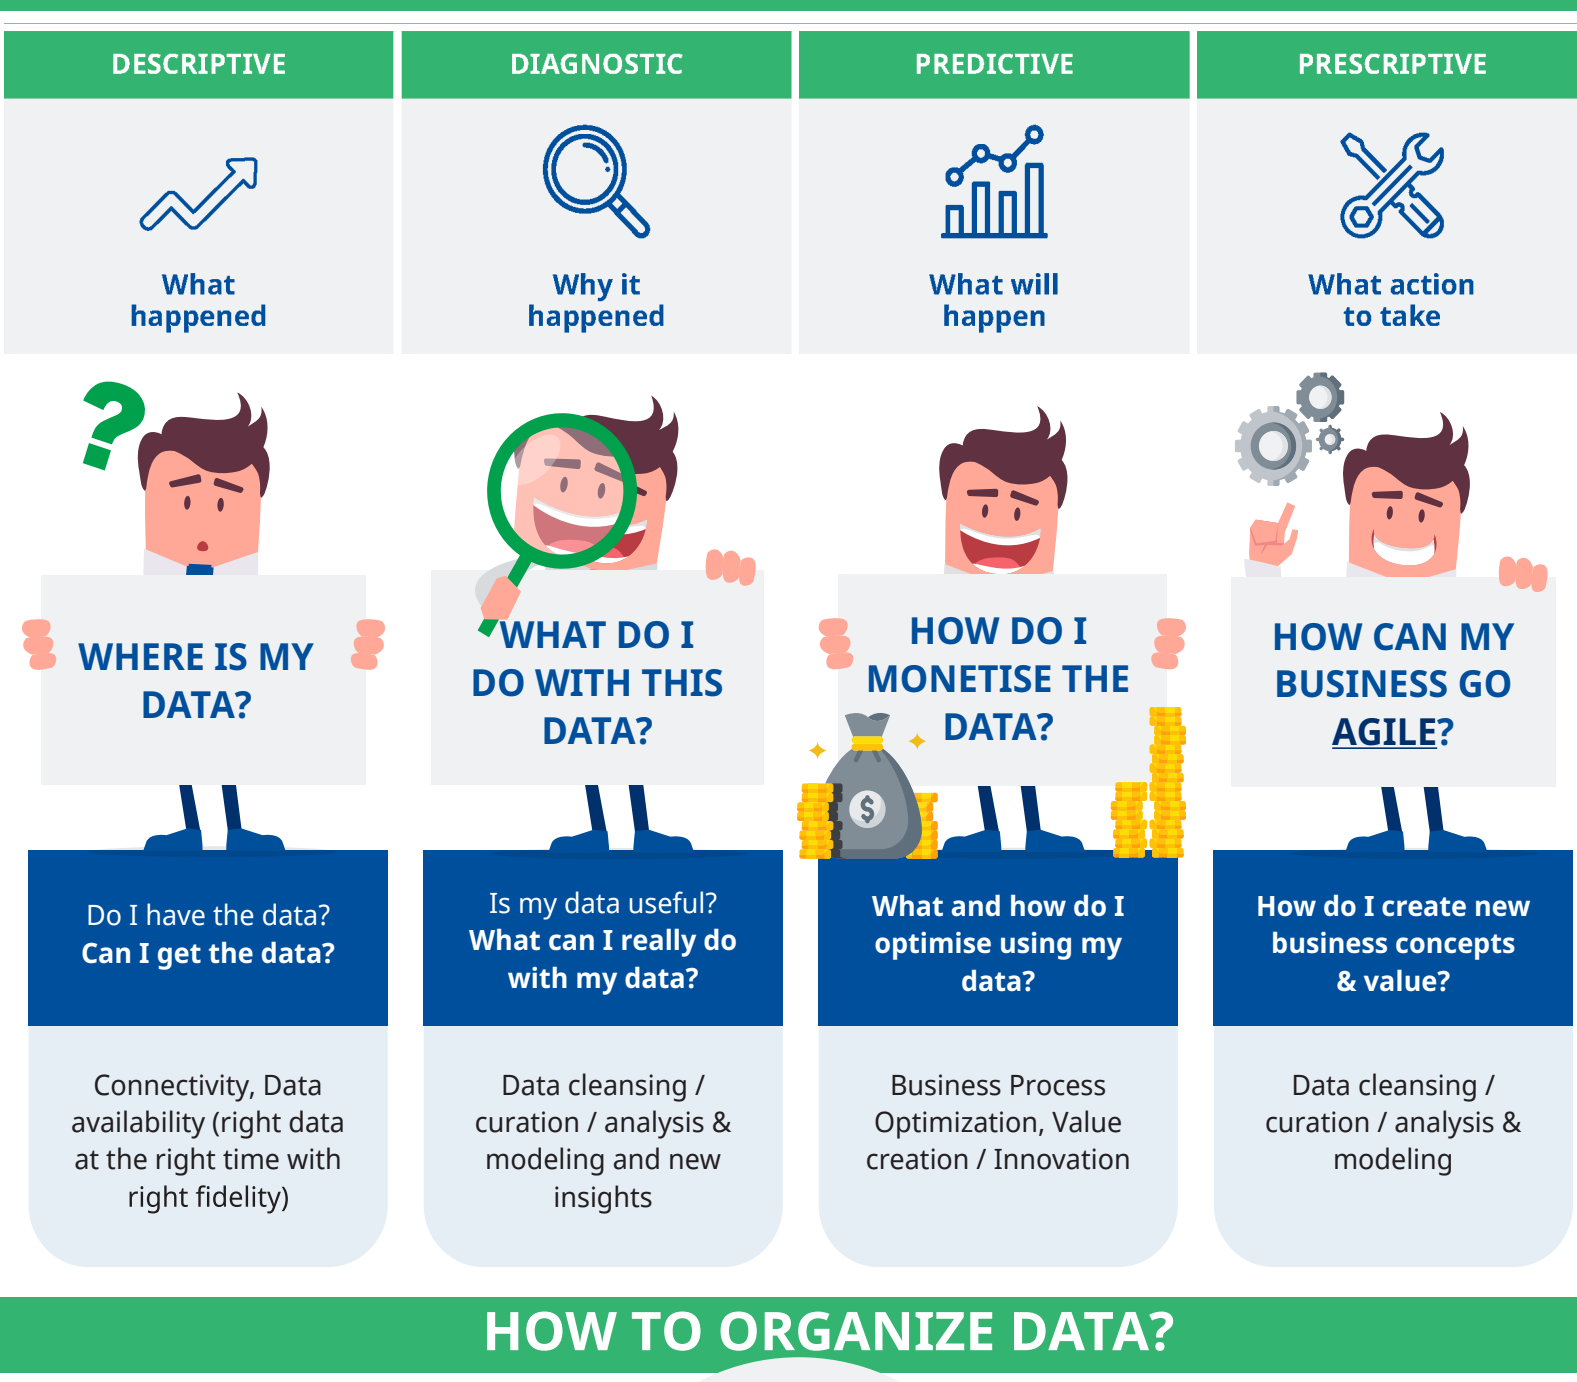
DESCRIPTIVE

What happened

DIAGNOSTIC

Why it happened

PREDICTIVE

What will happen

PRESCRIPTIVE

What action to take

WHERE IS MY DATA?

Do I have the data?
Can I get the data?

Connectivity, Data availability (right data at the right time with right fidelity)

WHAT DO I DO WITH THIS DATA?

Is my data useful?
What can I really do with my data?

Data cleansing / curation / analysis & modeling and new insights

HOW DO I MONETISE THE DATA?

What and how do I optimise using my data?

Business Process Optimization, Value creation / Innovation

HOW CAN MY BUSINESS GO AGILE?

How do I create new business concepts & value?

Data cleansing / curation / analysis & modeling

HOW TO ORGANIZE DATA?